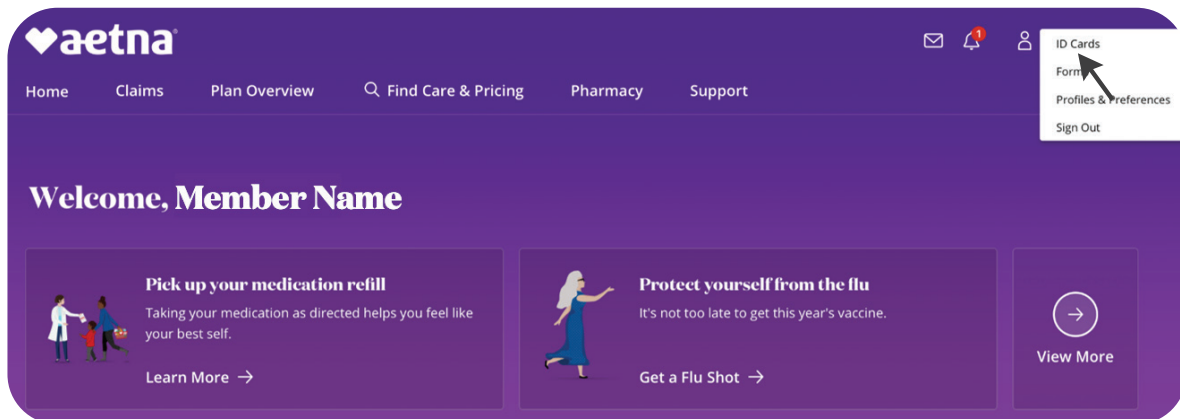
aetna

1

ID Cards
Form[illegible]
Profiles & Preferences
Sign Out

Home Claims Plan Overview Find Care & Pricing Pharmacy Support

Welcome, Member Name

Pick up your medication refill
Taking your medication as directed helps you feel like your best self.
Learn More →

Protect yourself from the flu
It's not too late to get this year's vaccine.
Get a Flu Shot →

View More